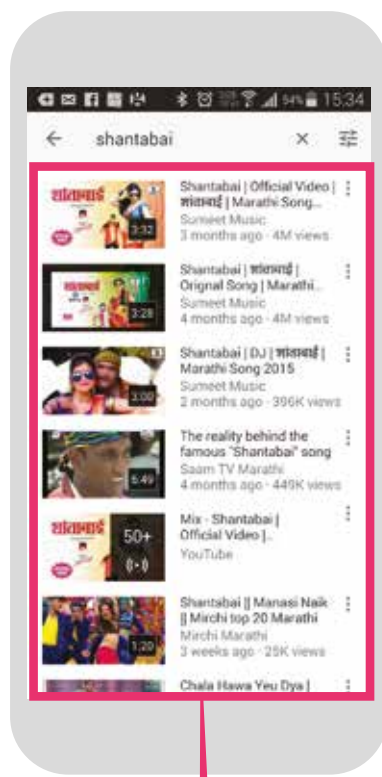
94% 15:34

shantabai

शांताबाई
3:32
Shantabai | Official Video | शांताबाई | Marathi Song...
Sumeet Music
3 months ago · 4M views

3:28
Shantabai | शांताबाई | Orignal Song | Marathi...
Sumeet Music
4 months ago · 4M views

3:00
Shantabai | DJ | शांताबाई | Marathi Song 2015
Sumeet Music
2 months ago · 396K views

6:49
The reality behind the famous "Shantabai" song
Saam TV Marathi
4 months ago · 449K views

शांताबाई
50+
Mix - Shantabai | Official Video |
YouTube

1:20
Shantabai || Manasi Naik || Mirchi top 20 Marathi
Mirchi Marathi
3 weeks ago · 25K views

Chala Hawa Yeu Dya |